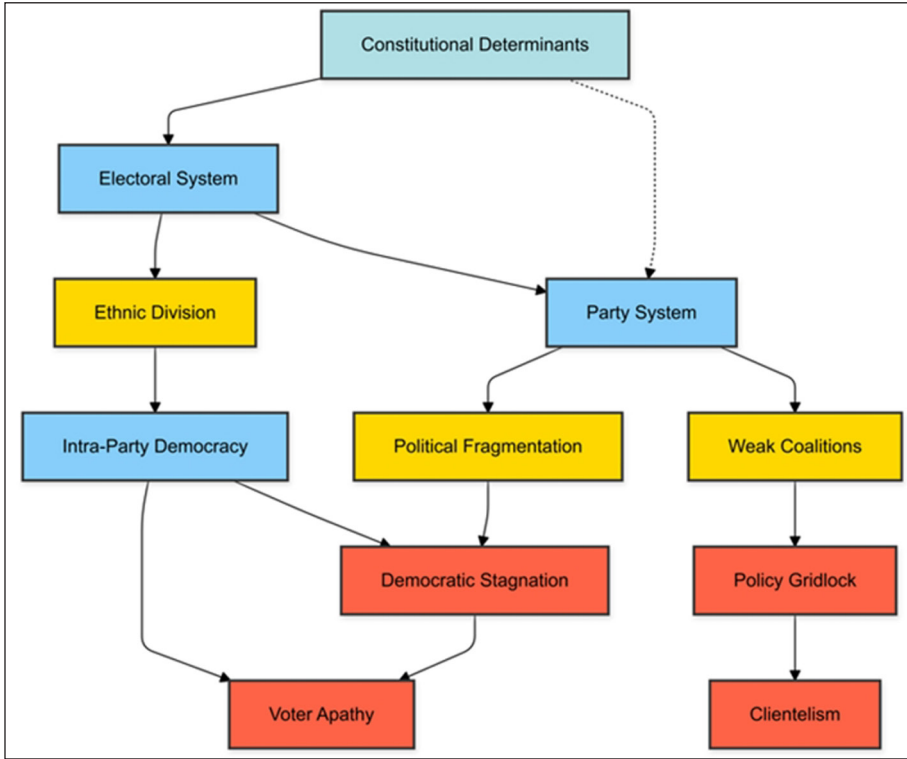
Constitutional Determinants

Electoral System

Ethnic Division

Party System

Intra-Party Democracy

Political Fragmentation

Weak Coalitions

Democratic Stagnation

Policy Gridlock

Voter Apathy

Clientelism